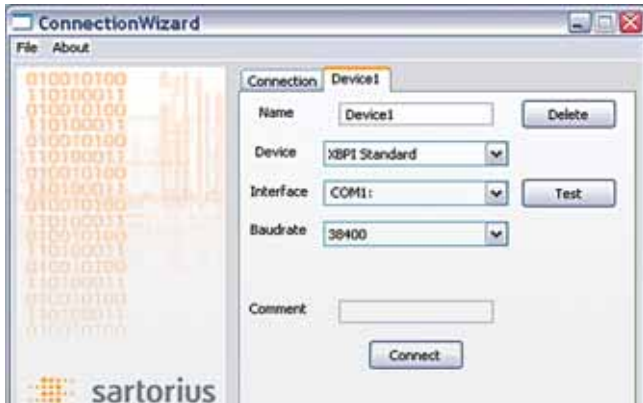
ConnectionWizard

File About

010010100
110100011
010010100
110100011
010010100
110100011
010010100
110100011
010010100
110100011
010010100
110100011
010010100
110100011
010010100
110100011

Connection Device1

Name Device1 Delete

Device XBPI Standard

Interface COM1: Test

Baudrate 38400

Comment

Connect

sartorius